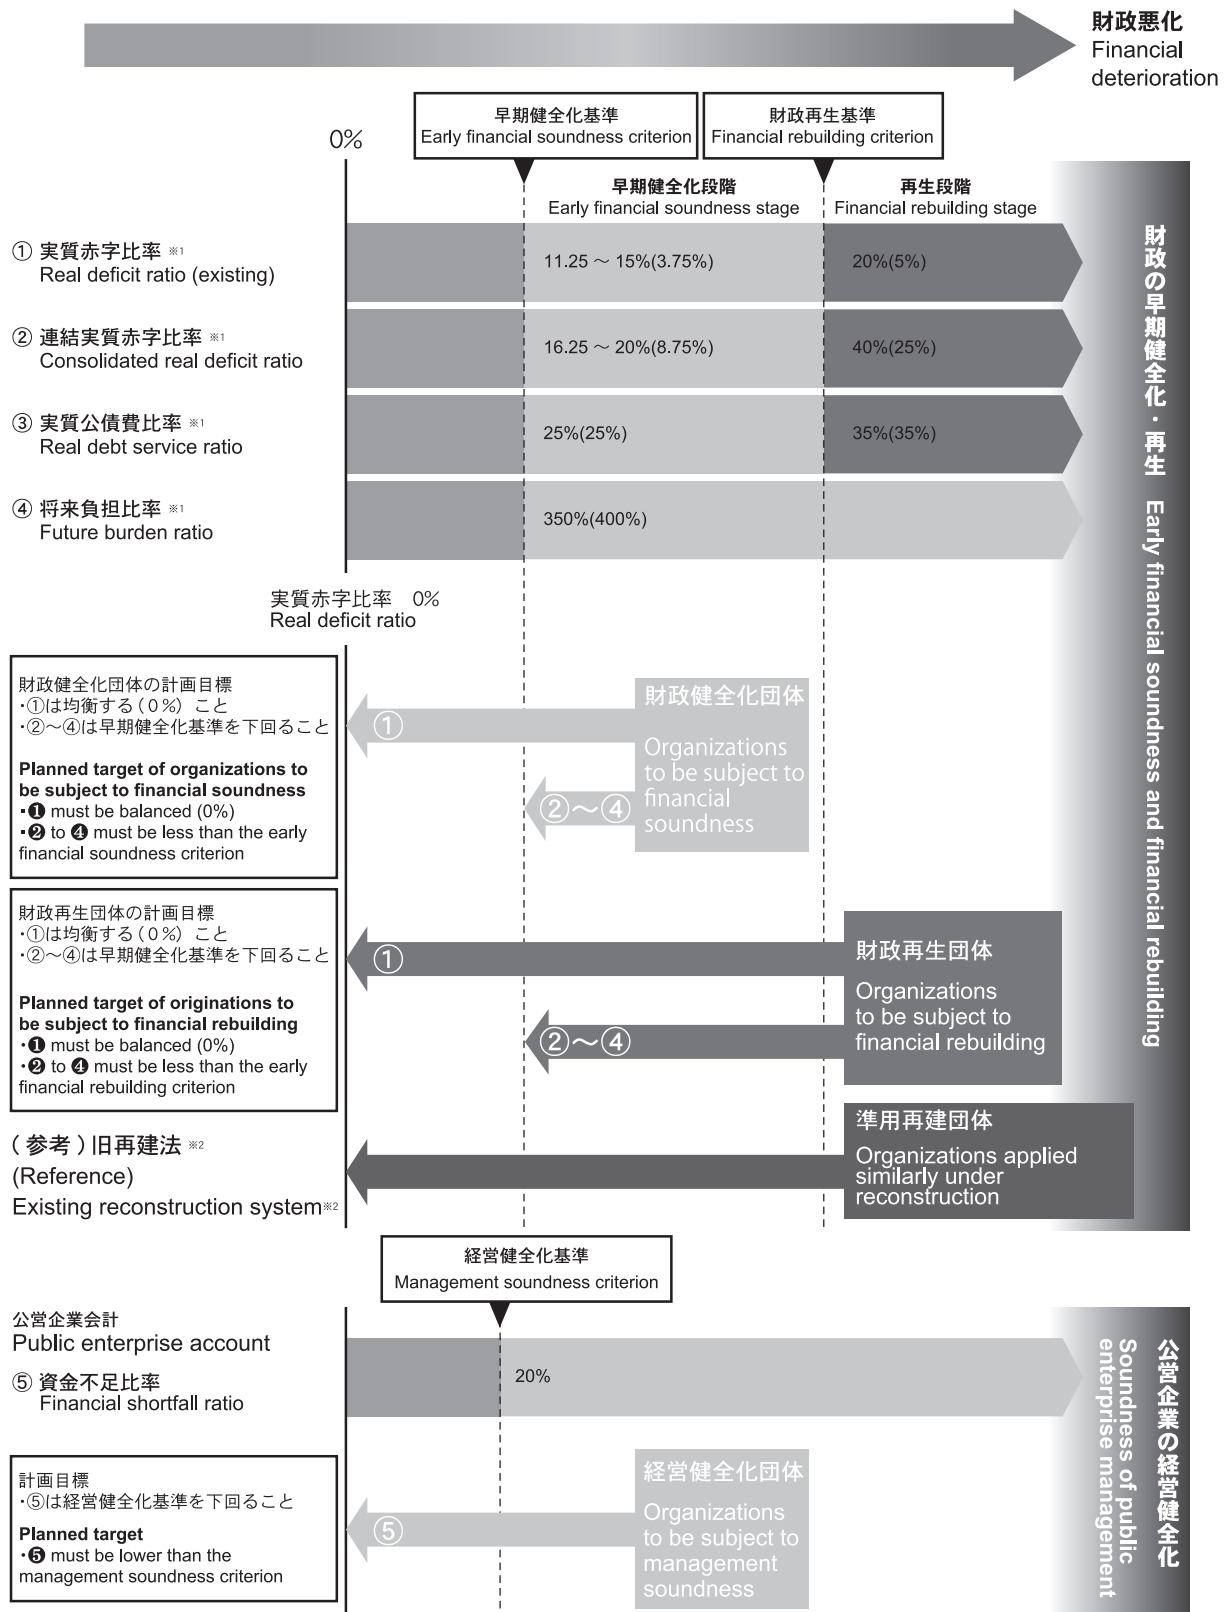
財政悪化
Financial deterioration

早期健全化基準
Early financial soundness criterion

財政再生基準
Financial rebuilding criterion

0%

早期健全化段階
Early financial soundness stage

再生段階
Financial rebuilding stage

① 実質赤字比率 ※1
Real deficit ratio (existing)

11.25 ～ 15%(3.75%)

20%(5%)

② 連結実質赤字比率 ※1
Consolidated real deficit ratio

16.25 ～ 20%(8.75%)

40%(25%)

③ 実質公債費比率 ※1
Real debt service ratio

25%(25%)

35%(35%)

④ 将来負担比率 ※1
Future burden ratio

350%(400%)

財政の早期健全化・再生 Early financial soundness and financial rebuilding

実質赤字比率 0%
Real deficit ratio

財政健全化団体の計画目標
・①は均衡する（0％） こと
・②～④は早期健全化基準を下回ること

Planned target of organizations to be subject to financial soundness
・❶ must be balanced (0%)
・❷ to ❹ must be less than the early financial soundness criterion

①

②～④

財政健全化団体

Organizations to be subject to financial soundness

財政再生団体の計画目標
・①は均衡する（0％） こと
・②～④は早期健全化基準を下回ること

Planned target of originations to be subject to financial rebuilding
・❶ must be balanced (0%)
・❷ to ❹ must be less than the early financial rebuilding criterion

①

②～④

財政再生団体

Organizations to be subject to financial rebuilding

（参考）旧再建法 ※2
(Reference)
Existing reconstruction system※2

準用再建団体

Organizations applied similarly under reconstruction

経営健全化基準
Management soundness criterion

公営企業会計
Public enterprise account

⑤ 資金不足比率
Financial shortfall ratio

20%

公営企業の経営健全化 Soundness of public enterprise management

計画目標
・⑤は経営健全化基準を下回ること

Planned target
・❺ must be lower than the management soundness criterion

⑤

経営健全化団体

Organizations to be subject to management soundness